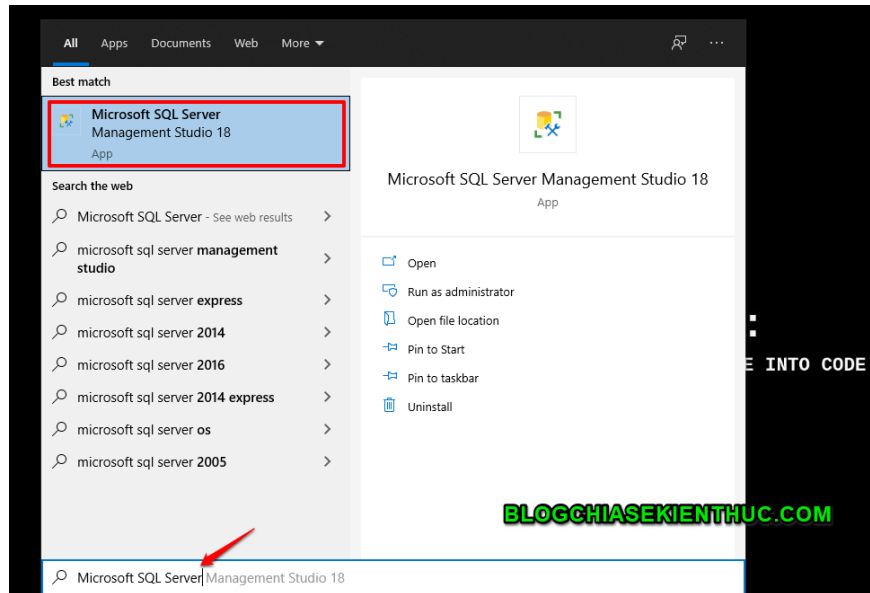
All Apps Documents Web More

Best match

Microsoft SQL Server Management Studio 18
App

Search the web

Microsoft SQL Server - See web results

microsoft sql server management studio

microsoft sql server express

microsoft sql server 2014

microsoft sql server 2016

microsoft sql server 2014 express

microsoft sql server os

microsoft sql server 2005

Microsoft SQL Server Management Studio 18
App

Open
Run as administrator
Open file location
Pin to Start
Pin to taskbar
Uninstall

:
E INTO CODE

BLOGCHIASEKIENTHUC.COM

Microsoft SQL Server Management Studio 18